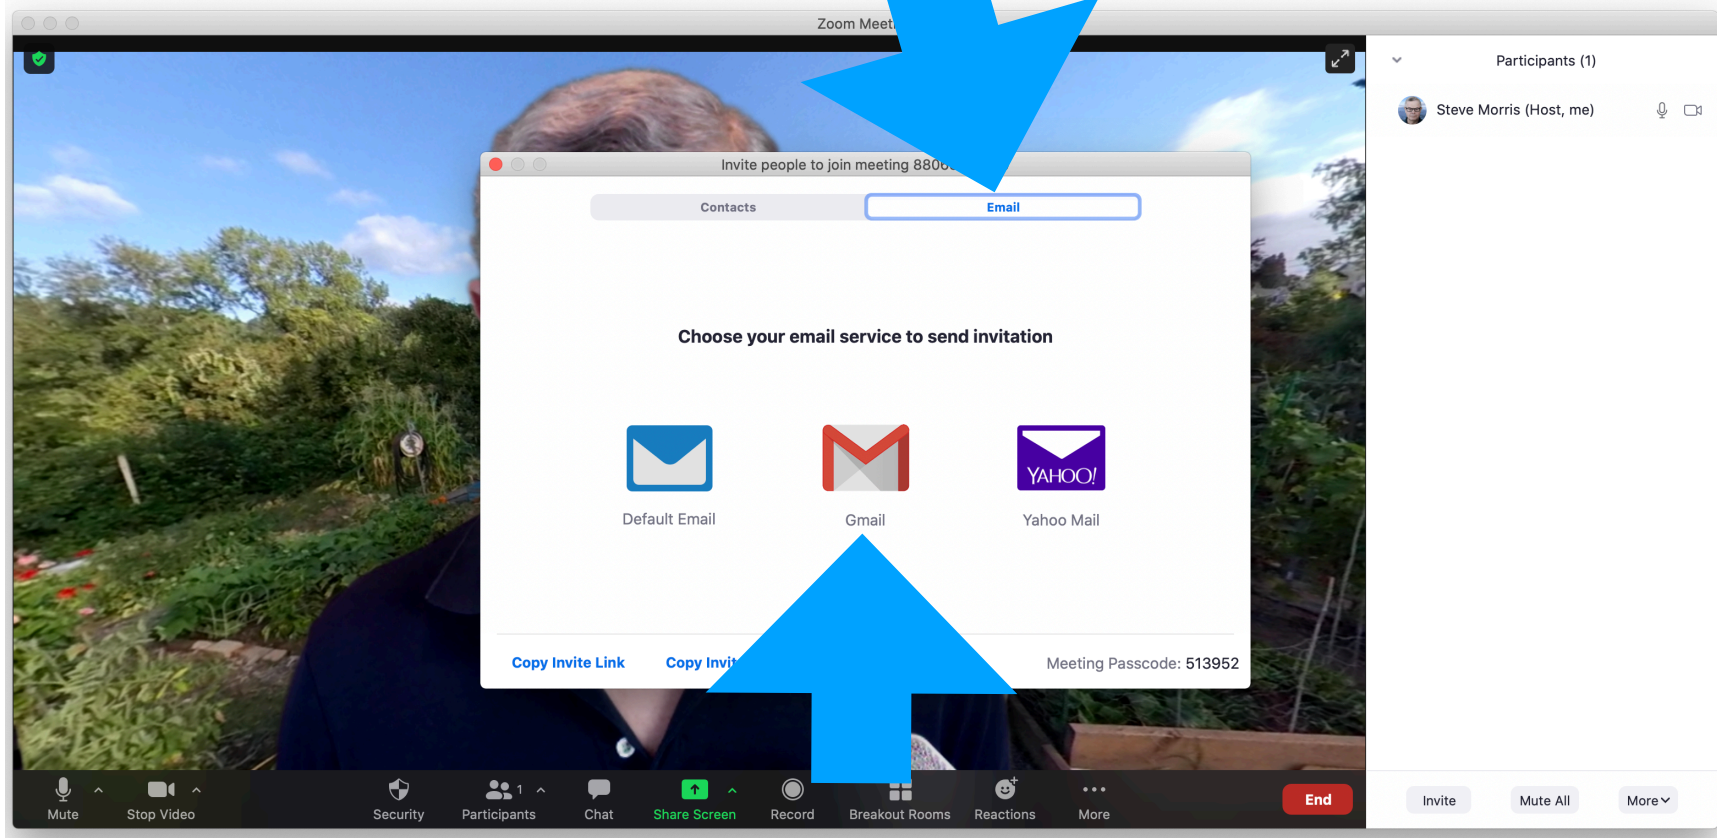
Zoom Meet

Participants (1)

Steve Morris (Host, me)

Invite people to join meeting 880

Contacts

Email

Choose your email service to send invitation

YAHOO!

Default Email

Gmail

Yahoo Mail

Copy Invite Link

Copy Invit

Meeting Passcode: 513952

Mute

Stop Video

Security

1

Participants

Chat

Share Screen

Record

Breakout Rooms

Reactions

More

End

Invite

Mute All

More